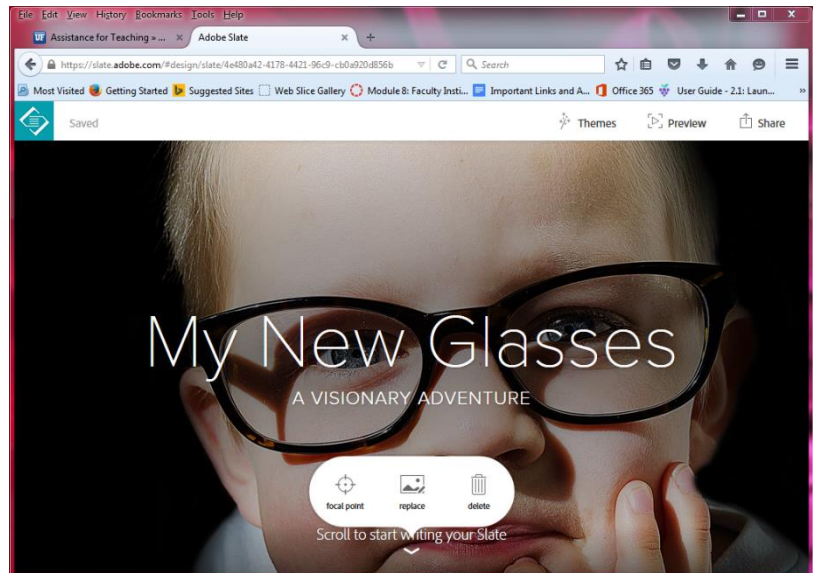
File Edit View History Bookmarks Tools Help

UF Assistance for Teaching » ... × Adobe Slate × +

https://slate.adobe.com/#design/slate/4e480a42-4178-4421-96c9-cb0a920d856b

Search

Most Visited Getting Started Suggested Sites Web Slice Gallery Module 8: Faculty Insti... Important Links and A... Office 365 User Guide - 2.1: Laun... »

Saved

Themes Preview Share

My New Glasses

A VISIONARY ADVENTURE

focal point replace delete

Scroll to start writing your Slate